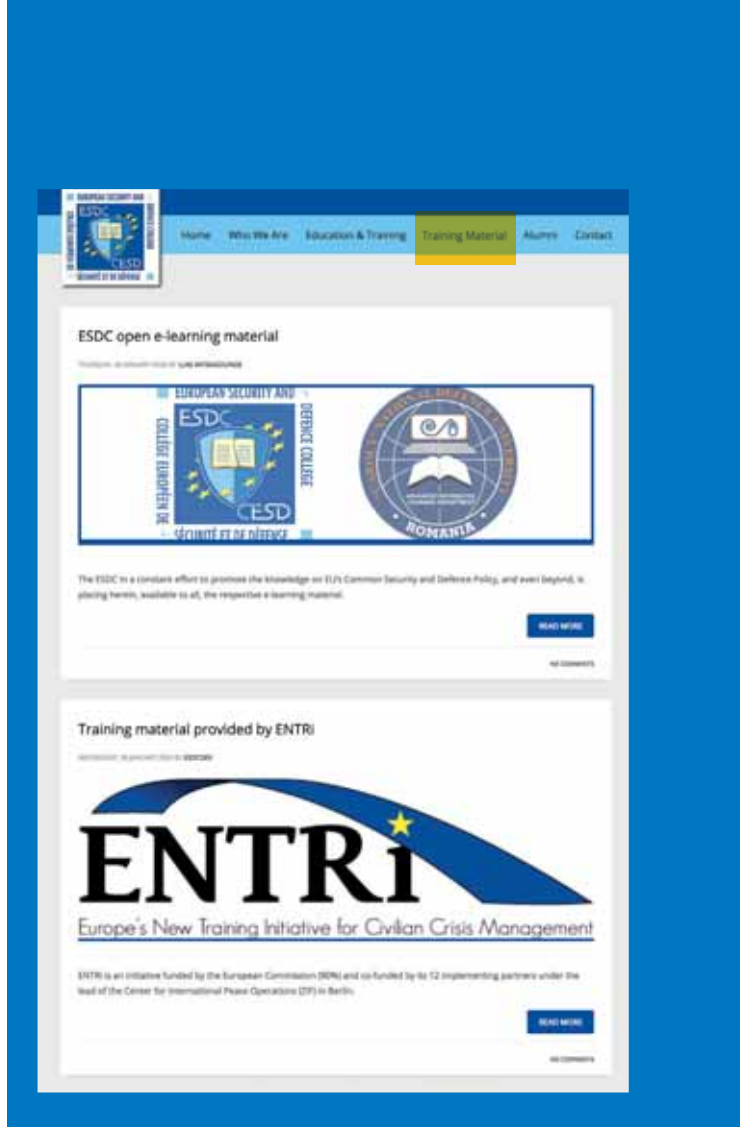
EUROPEAN SECURITY AND DEFENCE COLLEGE
ESDC
CESD
COLLÈGE EUROPÉEN DE SÉCURITÉ ET DE DÉFENSE

Home Who We Are Education & Training Training Material Alumni Contact

ESDC open e-learning material

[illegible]

EUROPEAN SECURITY AND DEFENCE COLLEGE
ESDC
CESD
COLLÈGE EUROPÉEN DE SÉCURITÉ ET DE DÉFENSE

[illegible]
ROMANIA

The ESDC in a constant effort to promote the knowledge on EU's Common Security and Defence Policy, and even beyond, is placing herein, available to all, the respective e-learning material.

READ MORE

NO COMMENTS

Training material provided by ENTRi

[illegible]

ENTRi
Europe's New Training Initiative for Civilian Crisis Management

ENTRi is an initiative funded by the European Commission (80%) and co-funded by its 12 implementing partners under the lead of the Center for International Peace Operations (ZIF) in Berlin.

READ MORE

NO COMMENTS